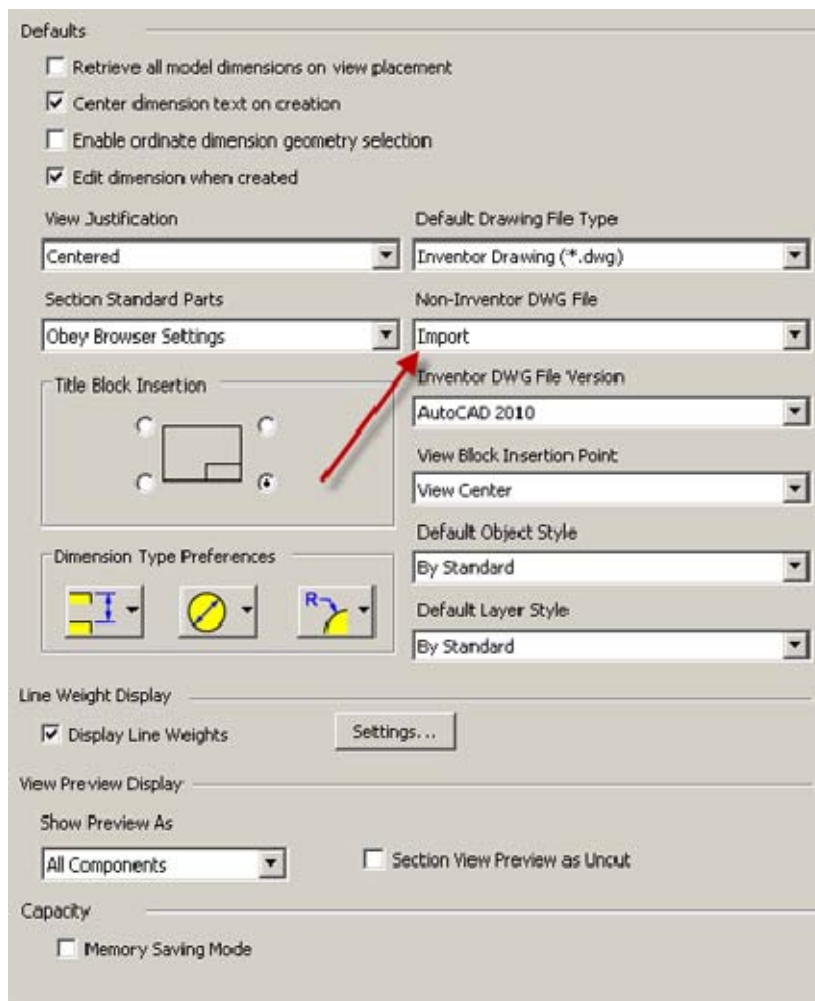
Defaults

Retrieve all model dimensions on view placement

Center dimension text on creation

Enable ordinate dimension geometry selection

Edit dimension when created

View Justification

Centered

Default Drawing File Type

Inventor Drawing (*.dwg)

Section Standard Parts

Obey Browser Settings

Non-Inventor DWG File

Import

Title Block Insertion

Inventor DWG File Version

AutoCAD 2010

View Block Insertion Point

View Center

Default Object Style

By Standard

Dimension Type Preferences

R

Default Layer Style

By Standard

Line Weight Display

Display Line Weights

Settings...

View Preview Display

Show Preview As

All Components

Section View Preview as Uncut

Capacity

Memory Saving Mode